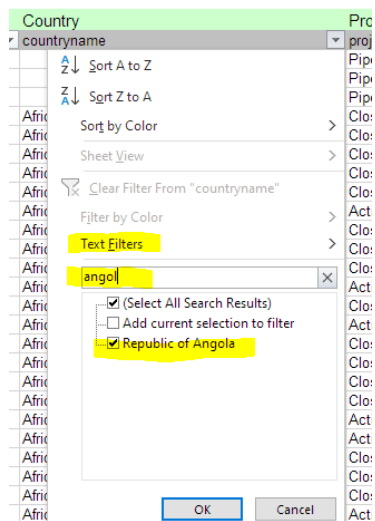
Country

countryname

Pro

proj

Sort A to Z

Sort Z to A

Sort by Color

Sheet View

Clear Filter From "countryname"

Filter by Color

Text Filters

angol

(Select All Search Results)

Add current selection to filter

Republic of Angola

OK

Cancel

Afric
Afric
Afric
Afric
Afric
Afric
Afric
Afric
Afric
Afric
Afric
Afric
Afric
Afric
Afric
Afric
Afric
Afric
Afric
Afric
Afric
Afric
Afric
Afric

Pipe
Pipe
Pipe
Clos
Clos
Clos
Clos
Clos
Act
Clos
Clos
Clos
Act
Clos
Act
Clos
Clos
Clos
Clos
Act
Act
Clos
Clos
Clos
Clos
Act